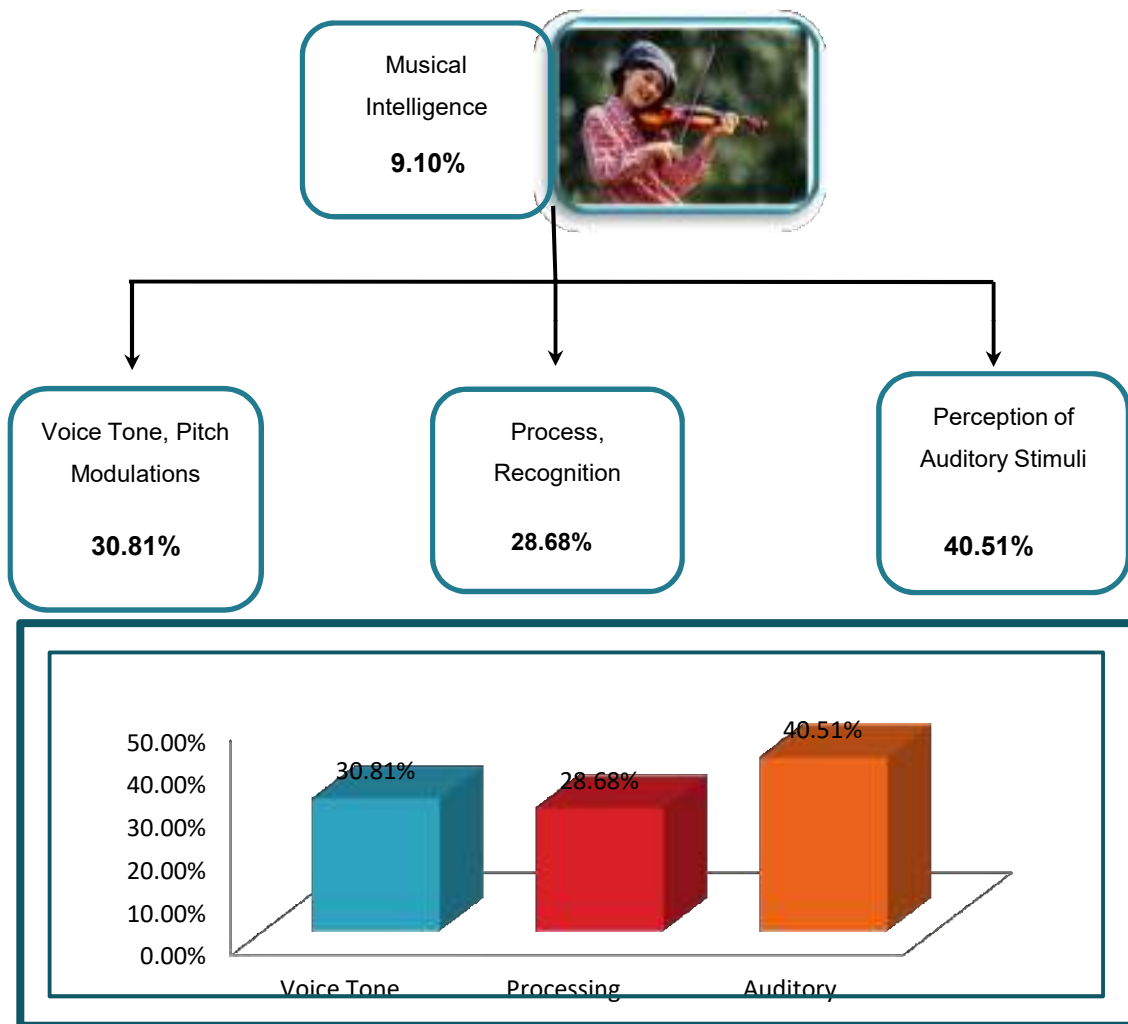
Musical Intelligence

9.10%

Voice Tone, Pitch Modulations

30.81%

Process, Recognition

28.68%

Perception of Auditory Stimuli

40.51%

50.00%
40.00%
30.00%
20.00%
10.00%
0.00%

30.81%
28.68%
40.51%

Voice Tone
Processing
Auditory